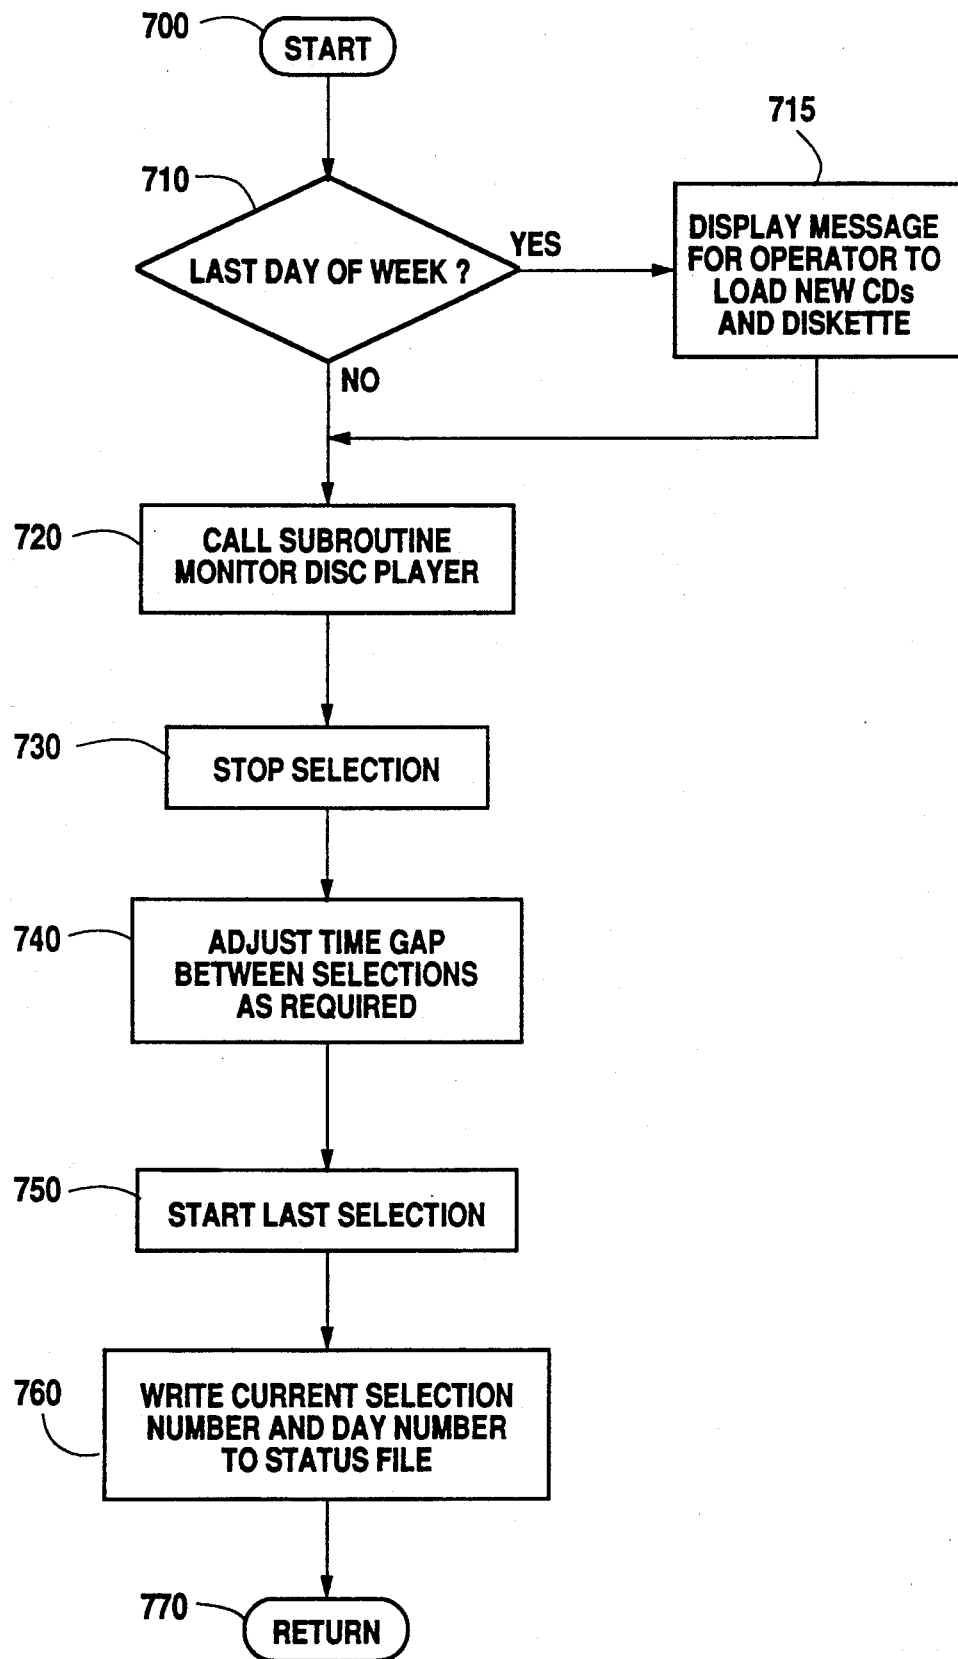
700
START

710
LAST DAY OF WEEK ?

YES

715
DISPLAY MESSAGE FOR OPERATOR TO LOAD NEW CDs AND DISKETTE

NO

720
CALL SUBROUTINE MONITOR DISC PLAYER

730
STOP SELECTION

740
ADJUST TIME GAP BETWEEN SELECTIONS AS REQUIRED

750
START LAST SELECTION

760
WRITE CURRENT SELECTION NUMBER AND DAY NUMBER TO STATUS FILE

770
RETURN